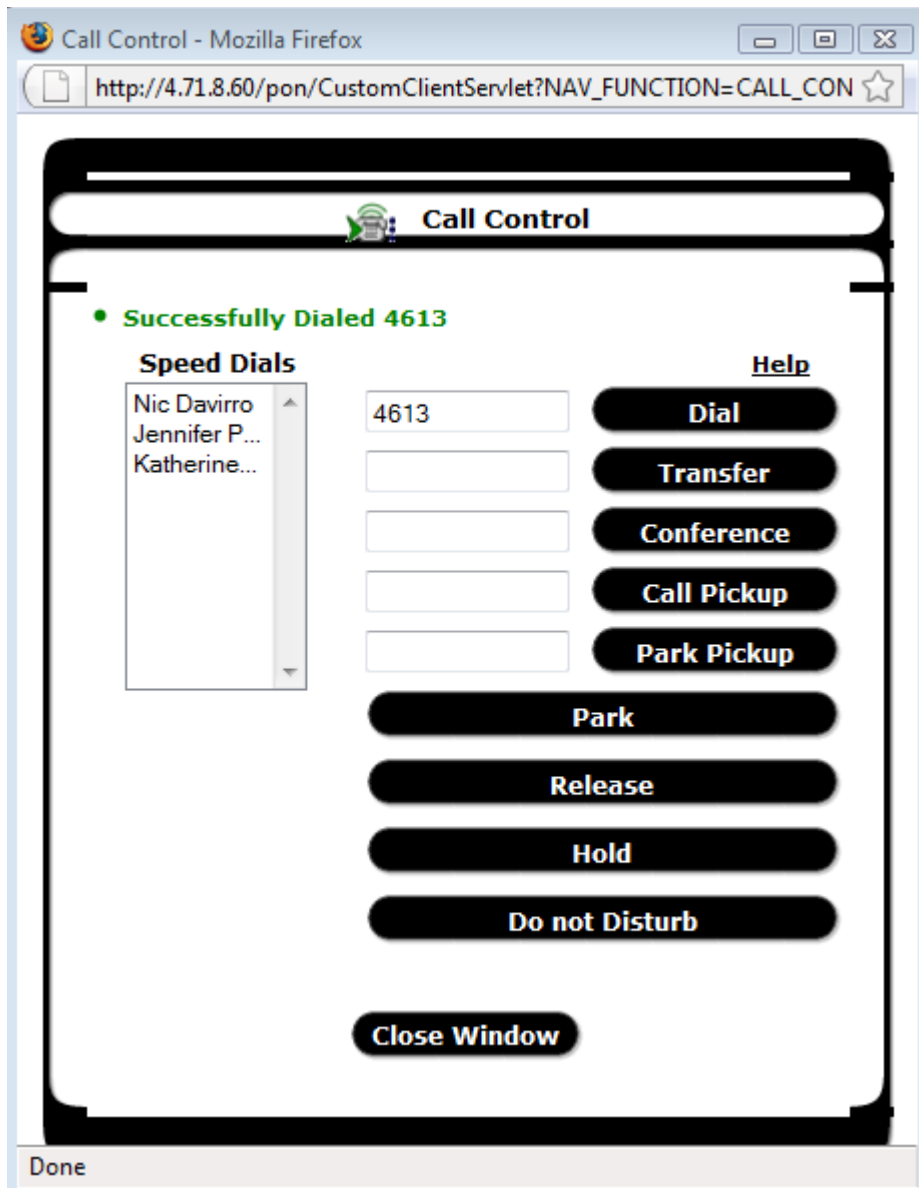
Call Control - Mozilla Firefox

http://4.71.8.60/pon/CustomClientServlet?NAV_FUNCTION=CALL_CON

Call Control

• Successfully Dialed 4613

Speed Dials

Help

Nic Davirro
Jennifer P...
Katherine...

4613

Dial

Transfer

Conference

Call Pickup

Park Pickup

Park

Release

Hold

Do not Disturb

Close Window

Done